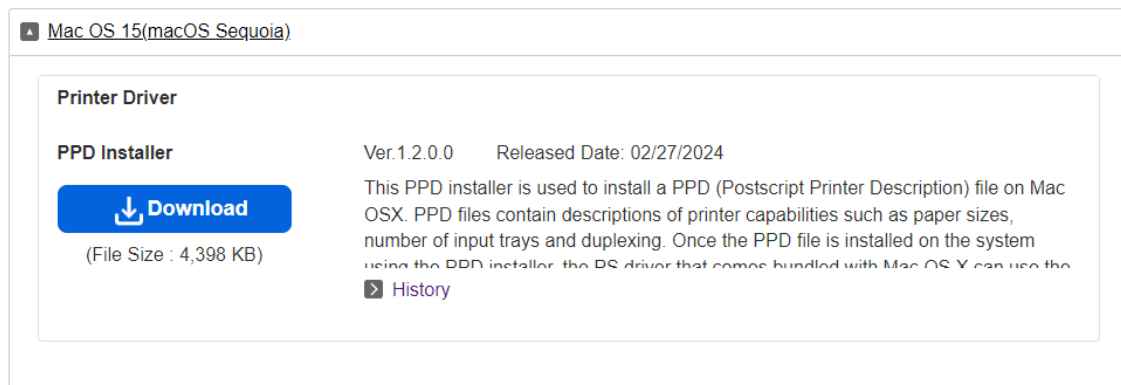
Mac OS 15(macOS Sequoia)

Printer Driver

PPD Installer

Download

(File Size : 4,398 KB)

Ver.1.2.0.0 Released Date: 02/27/2024

This PPD installer is used to install a PPD (Postscript Printer Description) file on Mac OSX. PPD files contain descriptions of printer capabilities such as paper sizes, number of input trays and duplexing. Once the PPD file is installed on the system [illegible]

History